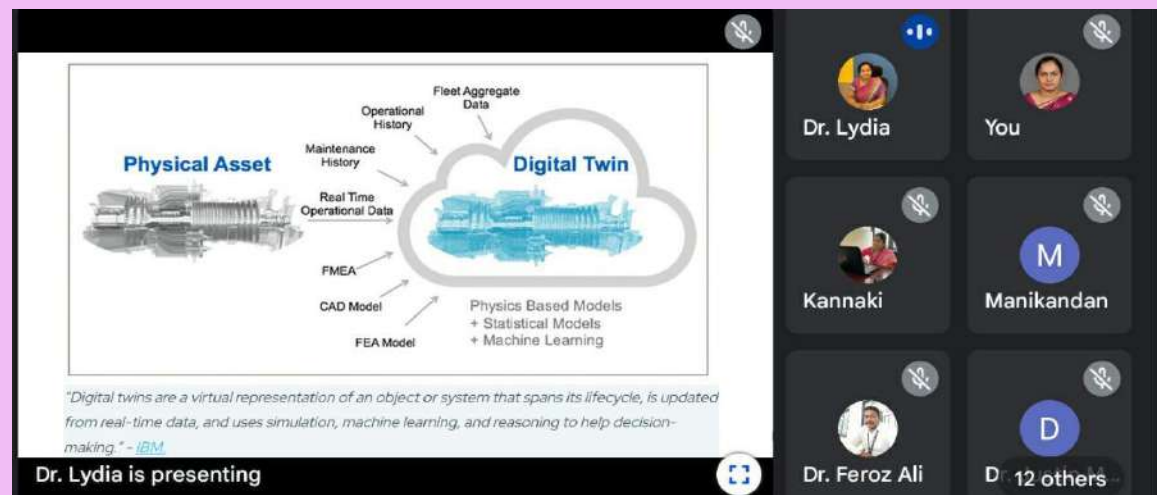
Fleet Aggregate Data

Operational History

Maintenance History

Physical Asset

Digital Twin

Real Time Operational Data

FMEA

CAD Model

FEA Model

Physics Based Models
+ Statistical Models
+ Machine Learning

"Digital twins are a virtual representation of an object or system that spans its lifecycle, is updated from real-time data, and uses simulation, machine learning, and reasoning to help decision-making." - IBM.

Dr. Lydia is presenting

Dr. Lydia

You

Kannaki

M

Manikandan

Dr. Feroz Ali

D

D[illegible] 12 others